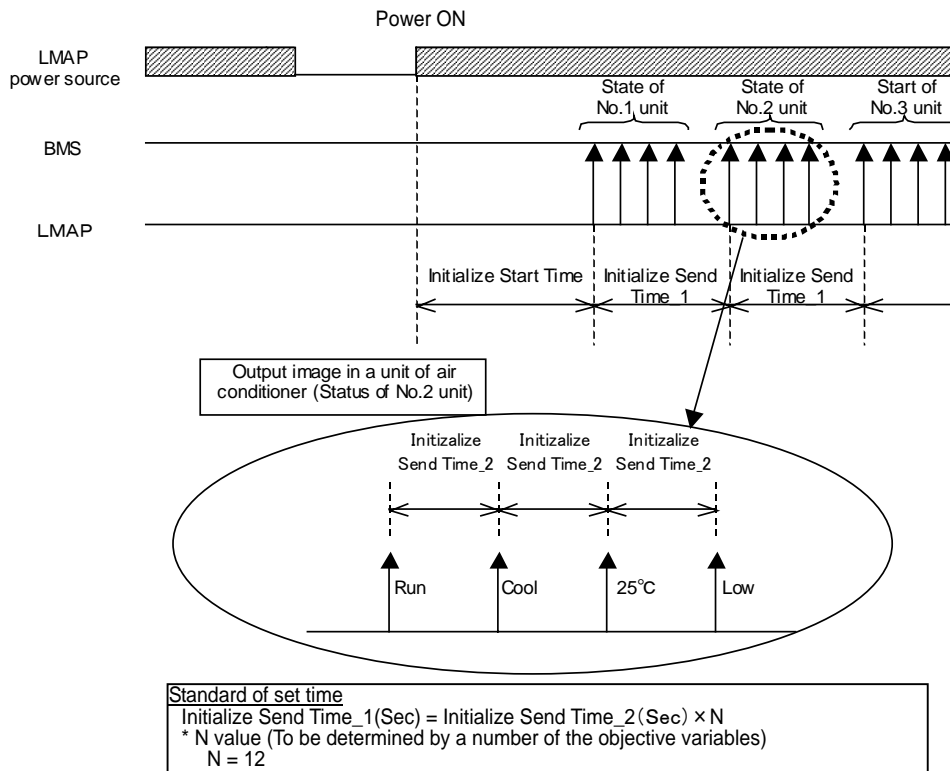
Power ON

LMAP power source

State of No.1 unit

State of No.2 unit

Start of No.3 unit

BMS

LMAP

Initialize Start Time

Initialize Send Time_1

Initialize Send Time_1

Output image in a unit of air conditioner (Status of No.2 unit)

Initizalize Send Time_2

Initizalize Send Time_2

Initizalize Send Time_2

Run

Cool

25℃

Low

Standard of set time
Initialize Send Time_1(Sec) = Initialize Send Time_2(Sec) × N
* N value (To be determined by a number of the objective variables)
N = 12